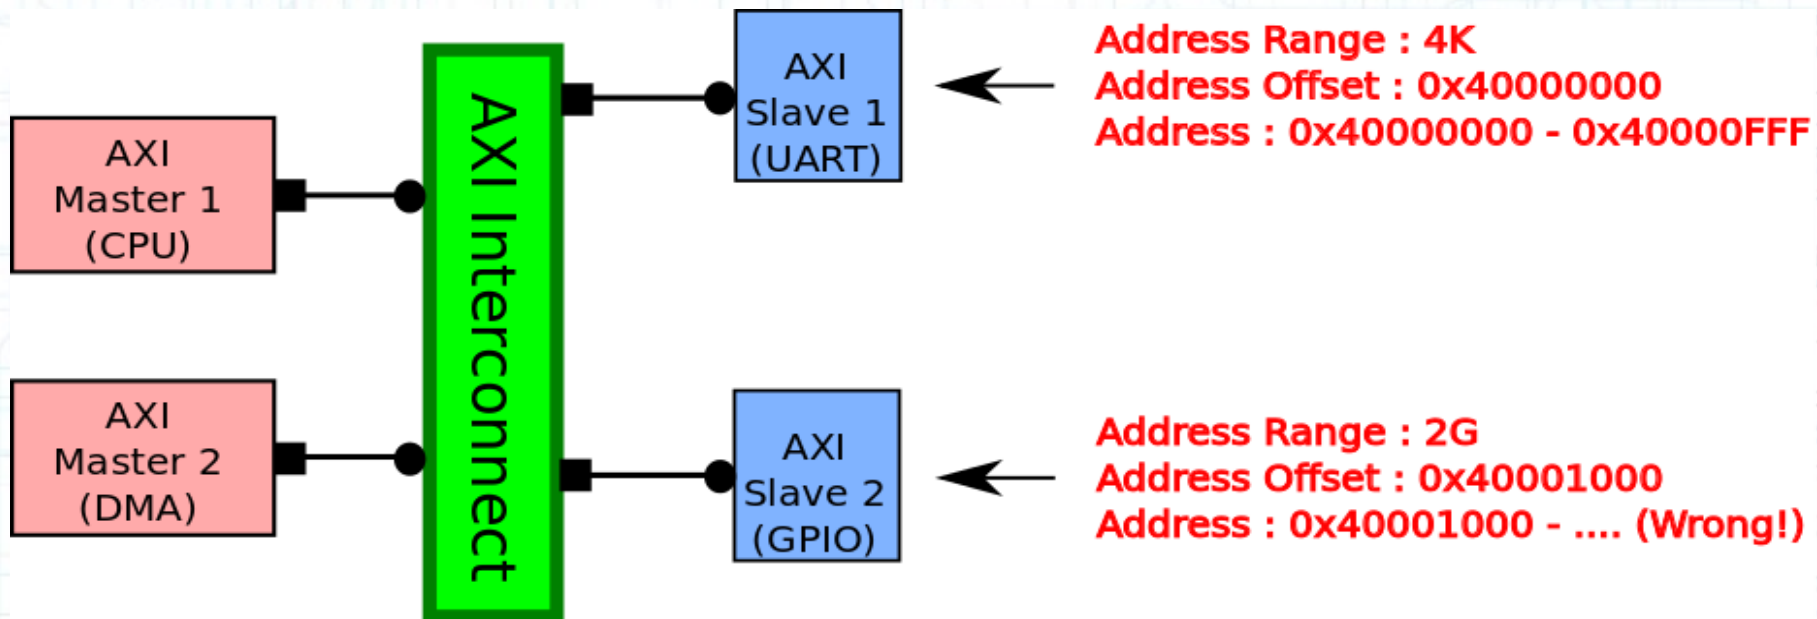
AXI Master 1 (CPU)

AXI Master 2 (DMA)

AXI Interconnect

AXI Slave 1 (UART)

Address Range : 4K
Address Offset : 0x40000000
Address : 0x40000000 - 0x40000FFF

AXI Slave 2 (GPIO)

Address Range : 2G
Address Offset : 0x40001000
Address : 0x40001000 - .... (Wrong!)